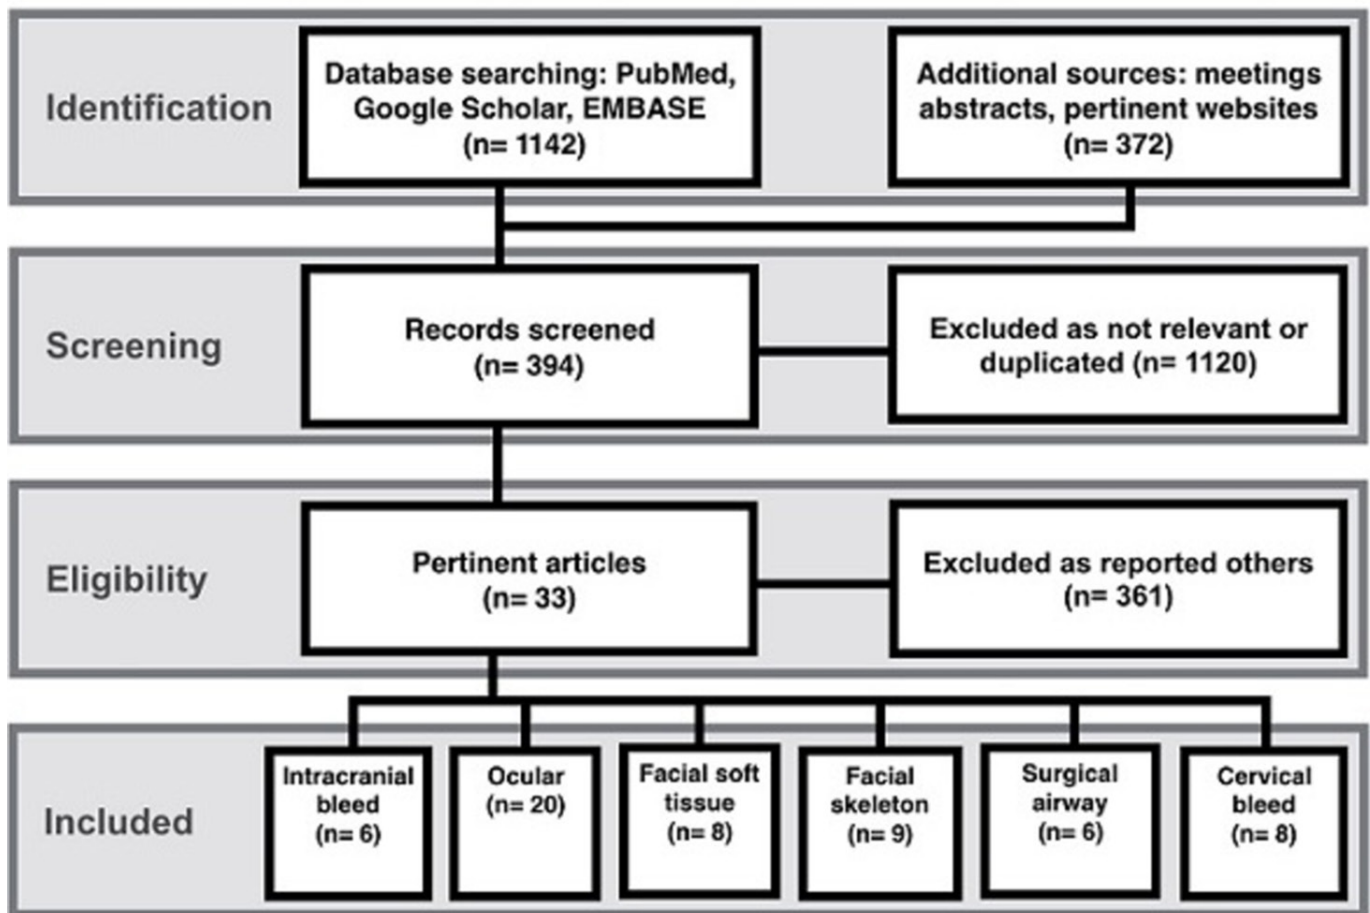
Identification

Database searching: PubMed, Google Scholar, EMBASE (n= 1142)

Additional sources: meetings abstracts, pertinent websites (n= 372)

Screening

Records screened (n= 394)

Excluded as not relevant or duplicated (n= 1120)

Eligibility

Pertinent articles (n= 33)

Excluded as reported others (n= 361)

Included

Intracranial bleed (n= 6)

Ocular (n= 20)

Facial soft tissue (n= 8)

Facial skeleton (n= 9)

Surgical airway (n= 6)

Cervical bleed (n= 8)